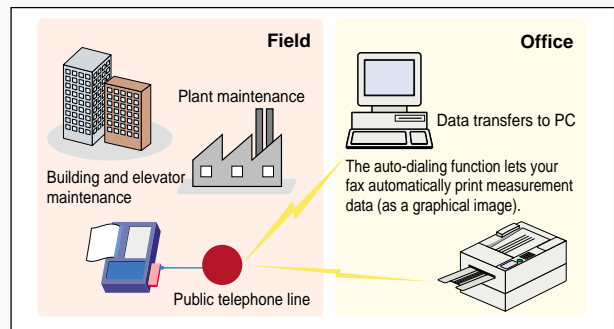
Field

Plant maintenance

Building and elevator maintenance

Public telephone line

Office

Data transfers to PC

The auto-dialing function lets your fax automatically print measurement data (as a graphical image).